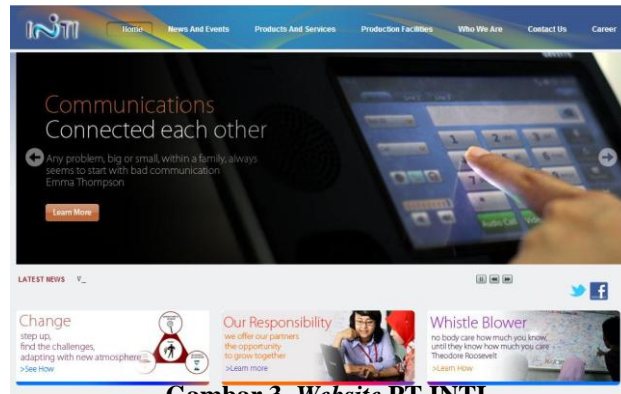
INTI

Home News And Events Products And Services Production Facilities Who We Are Contact Us Career

Communications
Connected each other

Any problem, big or small, within a family, always seems to start with bad communication
Emma Thompson

Learn More

LATEST NEWS

Change
step up,
find the challenges,
adapting with new atmosphere
>See How

Our Responsibility
we offer our partners
the opportunity
to grow together
>Learn more

Whistle Blower
no body care how much you know,
until they know how much you care
Theodore Roosevelt
>Learn How

Gambar 3. Website PT INTI